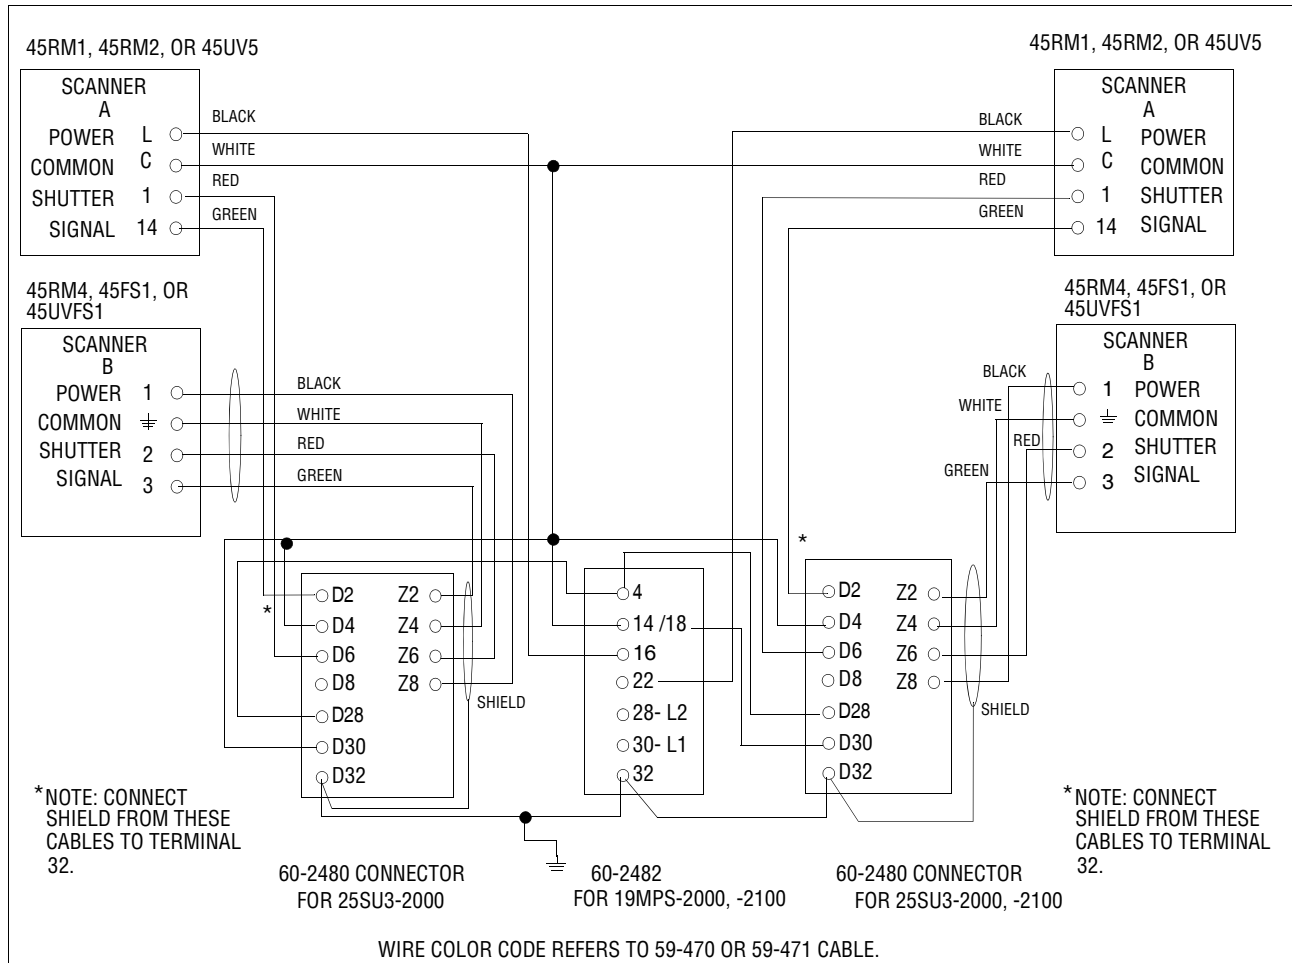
45RM1, 45RM2, OR 45UV5

SCANNER A
POWER L
COMMON C
SHUTTER 1
SIGNAL 14

BLACK
WHITE
RED
GREEN

45RM1, 45RM2, OR 45UV5

SCANNER A
L POWER
C COMMON
1 SHUTTER
14 SIGNAL

BLACK
WHITE
RED
GREEN

45RM4, 45FS1, OR 45UVFS1

SCANNER B
POWER 1
COMMON ⏚
SHUTTER 2
SIGNAL 3

BLACK
WHITE
RED
GREEN

45RM4, 45FS1, OR 45UVFS1

SCANNER B
1 POWER
⏚ COMMON
2 SHUTTER
3 SIGNAL

BLACK
WHITE
RED
GREEN

D2 Z2
D4 Z4
D6 Z6
D8 Z8
D28
D30
D32

SHIELD

4
14 /18
16
22
28- L2
30- L1
32

*
D2 Z2
D4 Z4
D6 Z6
D8 Z8
D28
D30
D32

SHIELD

*

*NOTE: CONNECT SHIELD FROM THESE CABLES TO TERMINAL 32.

60-2480 CONNECTOR FOR 25SU3-2000

60-2482 FOR 19MPS-2000, -2100

60-2480 CONNECTOR FOR 25SU3-2000, -2100

*NOTE: CONNECT SHIELD FROM THESE CABLES TO TERMINAL 32.

WIRE COLOR CODE REFERS TO 59-470 OR 59-471 CABLE.